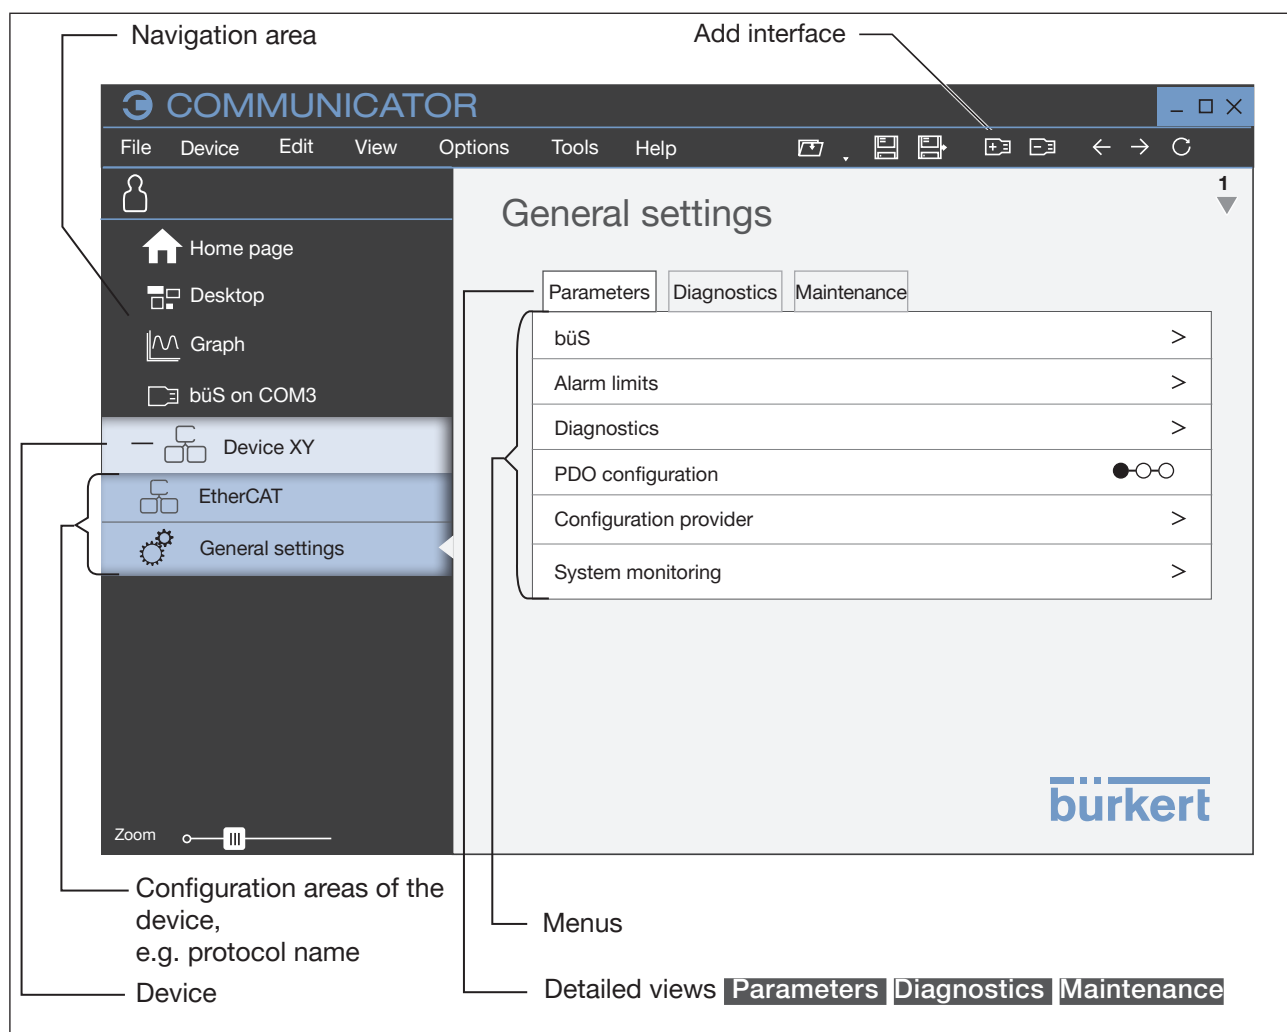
Navigation area

Add interface

COMMUNICATOR

File Device Edit View Options Tools Help

Home page

Desktop

Graph

büS on COM3

Device XY

EtherCAT

General settings

Zoom

General settings

1

Parameters Diagnostics Maintenance

| büS | > |
|---|---|
| Alarm limits | > |
| Diagnostics | > |
| PDO configuration | |
| Configuration provider | > |
| System monitoring | > |

bürkert

Configuration areas of the device, e.g. protocol name

Device

Menus

Detailed views Parameters Diagnostics Maintenance